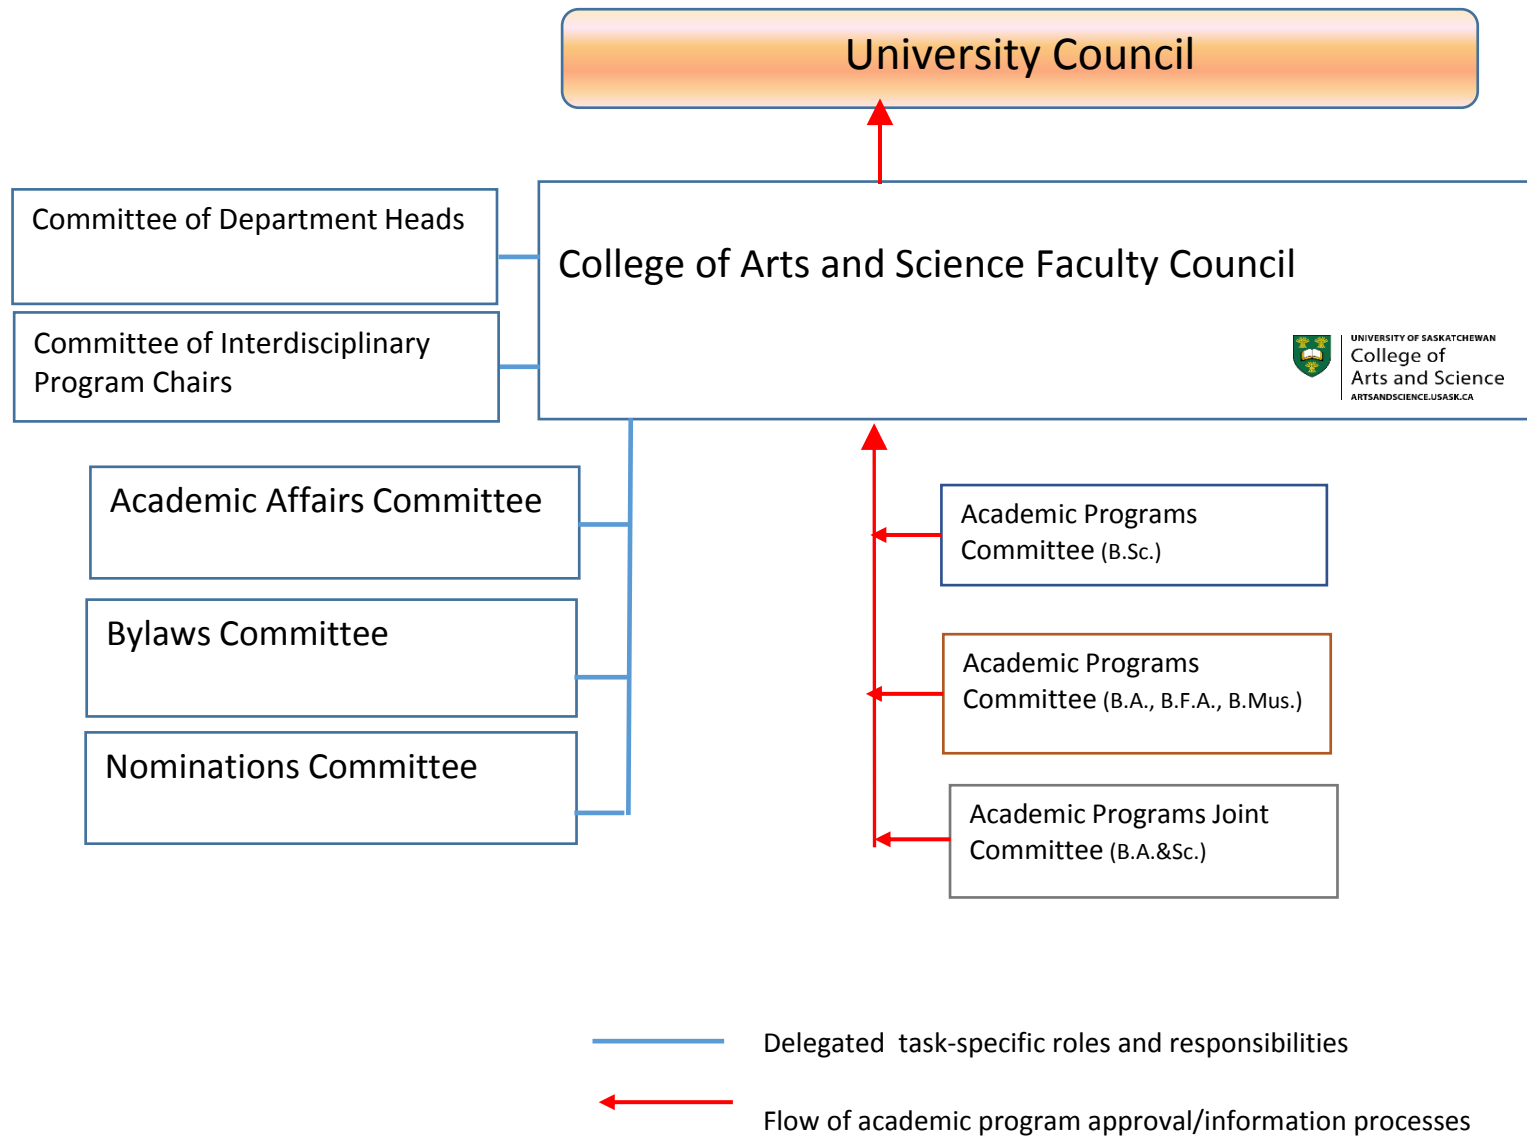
University Council

Committee of Department Heads

Committee of Interdisciplinary Program Chairs

College of Arts and Science Faculty Council

UNIVERSITY OF SASKATCHEWAN
College of Arts and Science
ARTSANDSCIENCE.USASK.CA

Academic Affairs Committee

Bylaws Committee

Nominations Committee

Academic Programs Committee (B.Sc.)

Academic Programs Committee (B.A., B.F.A., B.Mus.)

Academic Programs Joint Committee (B.A.&Sc.)

Delegated task-specific roles and responsibilities

Flow of academic program approval/information processes